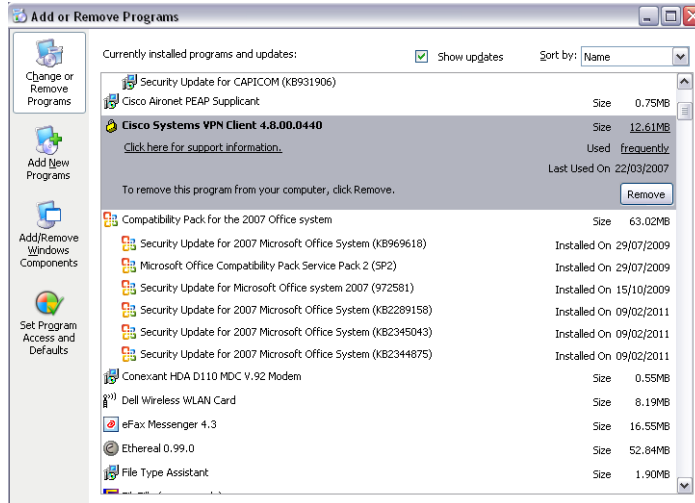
Add or Remove Programs

Change or Remove Programs

Add New Programs

Add/Remove Windows Components

Set Program Access and Defaults

Currently installed programs and updates:

Show updates

Sort by: Name

Security Update for CAPICOM (KB931906)

Cisco Aironet PEAP Supplicant Size 0.75MB

Cisco Systems VPN Client 4.8.00.0440 Size 12.61MB

Click here for support information. Used frequently

Last Used On 22/03/2007

To remove this program from your computer, click Remove.

Remove

Compatibility Pack for the 2007 Office system Size 63.02MB

Security Update for 2007 Microsoft Office System (KB969618) Installed On 29/07/2009

Microsoft Office Compatibility Pack Service Pack 2 (SP2) Installed On 29/07/2009

Security Update for Microsoft Office system 2007 (972581) Installed On 15/10/2009

Security Update for 2007 Microsoft Office System (KB2289158) Installed On 09/02/2011

Security Update for 2007 Microsoft Office System (KB2345043) Installed On 09/02/2011

Security Update for 2007 Microsoft Office System (KB2344875) Installed On 09/02/2011

Conexant HDA D110 MDC V.92 Modem Size 0.55MB

Dell Wireless WLAN Card Size 8.19MB

eFax Messenger 4.3 Size 16.55MB

Ethereal 0.99.0 Size 52.84MB

File Type Assistant Size 1.90MB

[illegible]